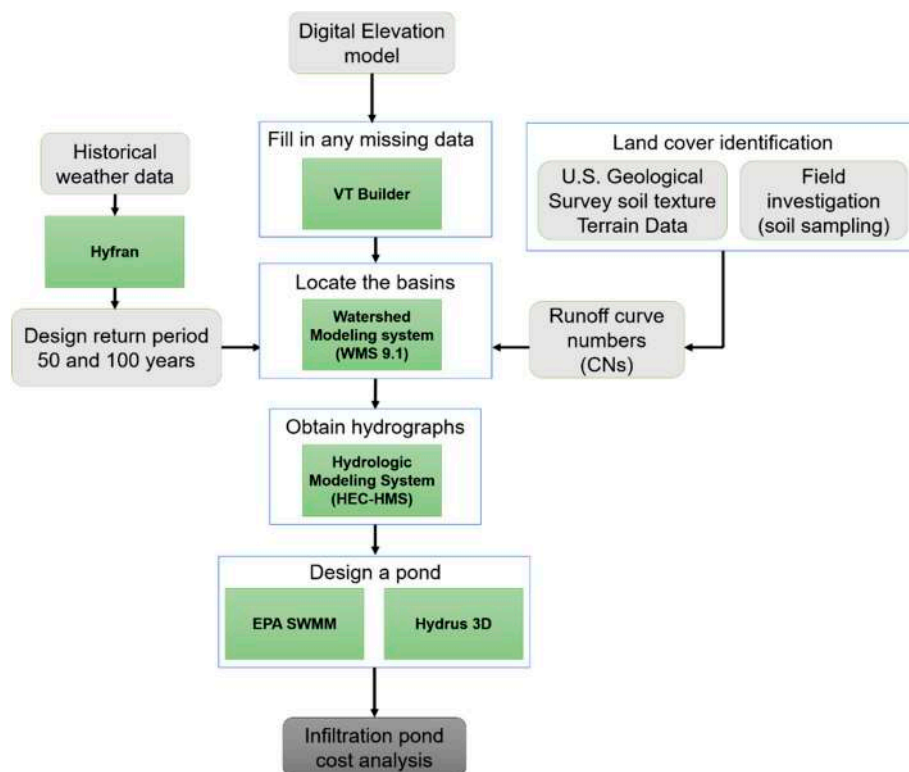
Digital Elevation model

Fill in any missing data

VT Builder

Land cover identification

U.S. Geological Survey soil texture Terrain Data

Field investigation (soil sampling)

Historical weather data

Hyfran

Design return period 50 and 100 years

Locate the basins

Watershed Modeling system (WMS 9.1)

Runoff curve numbers (CNs)

Obtain hydrographs

Hydrologic Modeling System (HEC-HMS)

Design a pond

EPA SWMM

Hydrus 3D

Infiltration pond cost analysis